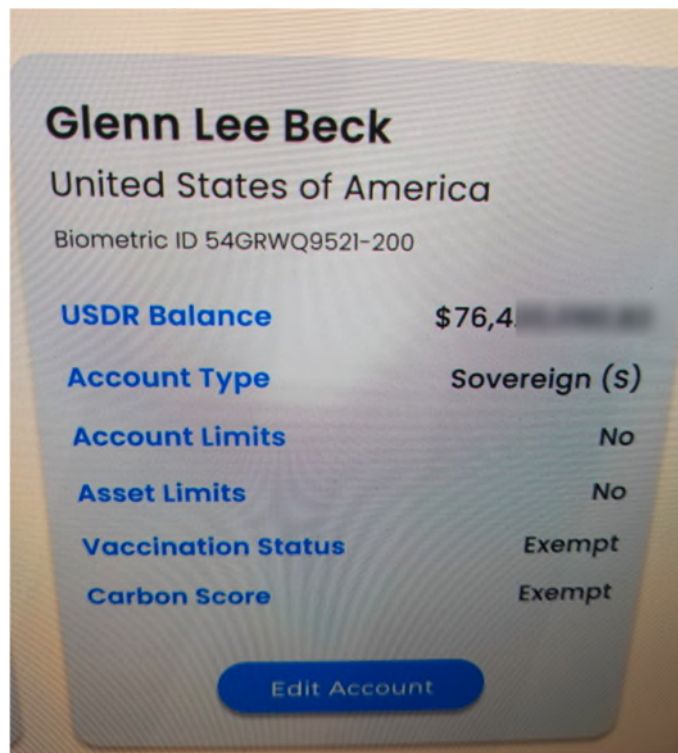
Glenn Lee Beck
United States of America
Biometric ID 54GRWQ9521-200

| USDR Balance | $76,4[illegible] |
|---|---|
| Account Type | Sovereign (S) |
| Account Limits | No |
| Asset Limits | No |
| Vaccination Status | Exempt |
| Carbon Score | Exempt |

Edit Account